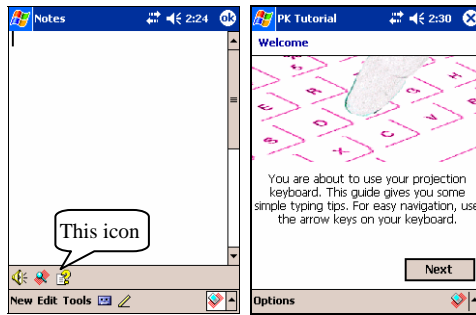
Notes 2:24 ok

This icon

New Edit Tools

PK Tutorial 2:30

Welcome

You are about to use your projection keyboard. This guide gives you some simple typing tips. For easy navigation, use the arrow keys on your keyboard.

Next

Options